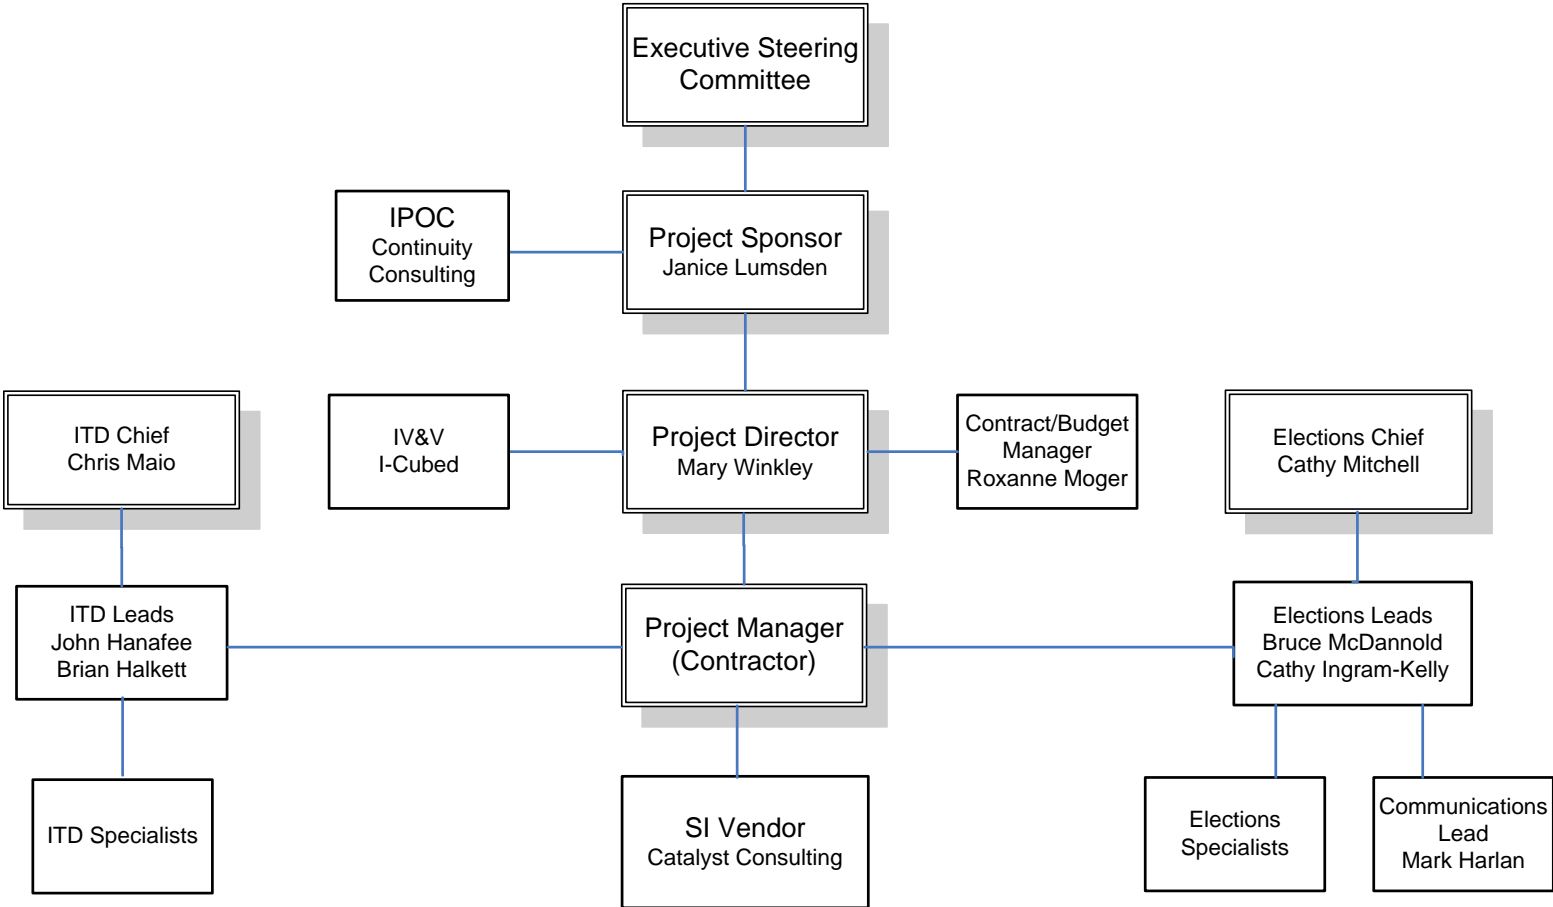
Executive Steering Committee

IPOC
Continuity Consulting

Project Sponsor
Janice Lumsden

ITD Chief
Chris Maio

IV&V
I-Cubed

Project Director
Mary Winkley

Contract/Budget Manager
Roxanne Moger

Elections Chief
Cathy Mitchell

ITD Leads
John Hanafee
Brian Halkett

Project Manager
(Contractor)

Elections Leads
Bruce McDannold
Cathy Ingram-Kelly

ITD Specialists

SI Vendor
Catalyst Consulting

Elections Specialists

Communications Lead
Mark Harlan